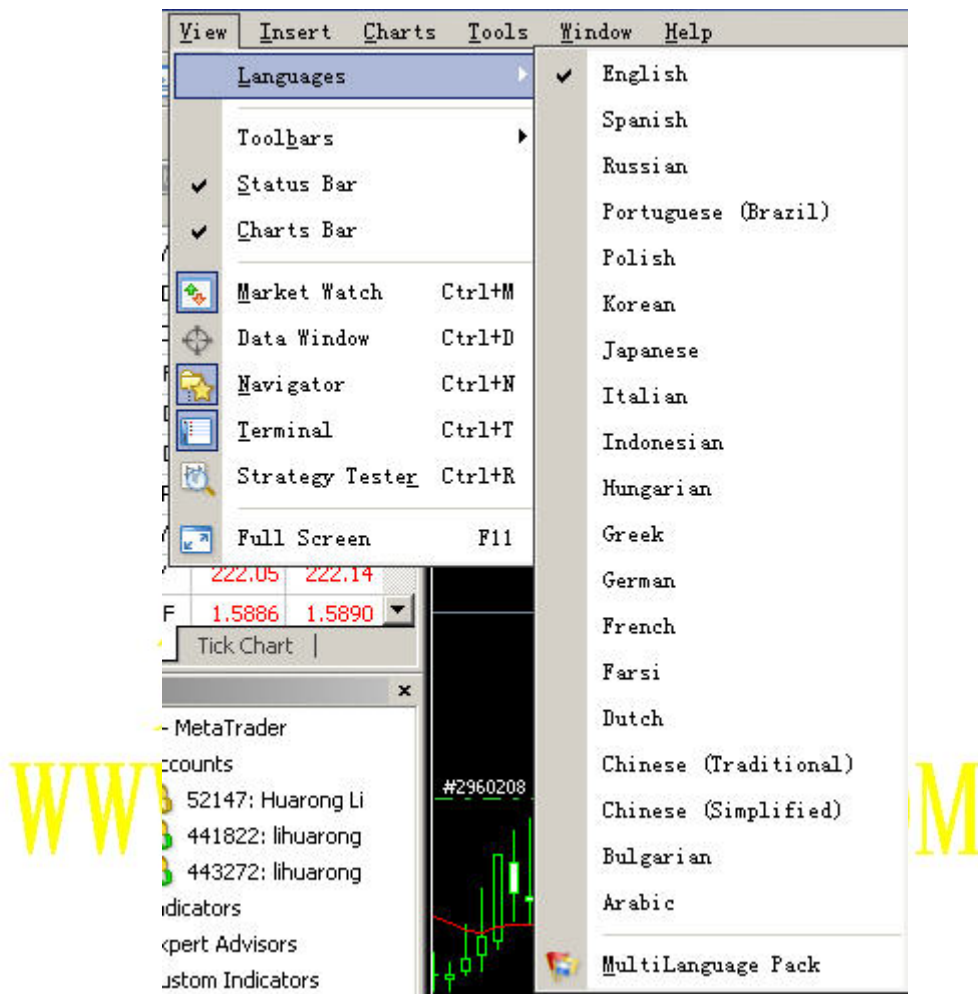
View Insert Charts Tools Window Help

Languages
Toolbars
Status Bar
Charts Bar
Market Watch Ctrl+M
Data Window Ctrl+D
Navigator Ctrl+N
Terminal Ctrl+T
Strategy Tester Ctrl+R
Full Screen F11

English
Spanish
Russian
Portuguese (Brazil)
Polish
Korean
Japanese
Italian
Indonesian
Hungarian
Greek
German
French
Farsi
Dutch
Chinese (Traditional)
Chinese (Simplified)
Bulgarian
Arabic
MultiLanguage Pack

222.05 222.14
F 1.5886 1.5890
Tick Chart
- MetaTrader
ccounts
52147: Huarong Li
441822: lihuarong
443272: lihuarong
ndicators
xpert Advisors
ustom Indicators
#2960208

WW M